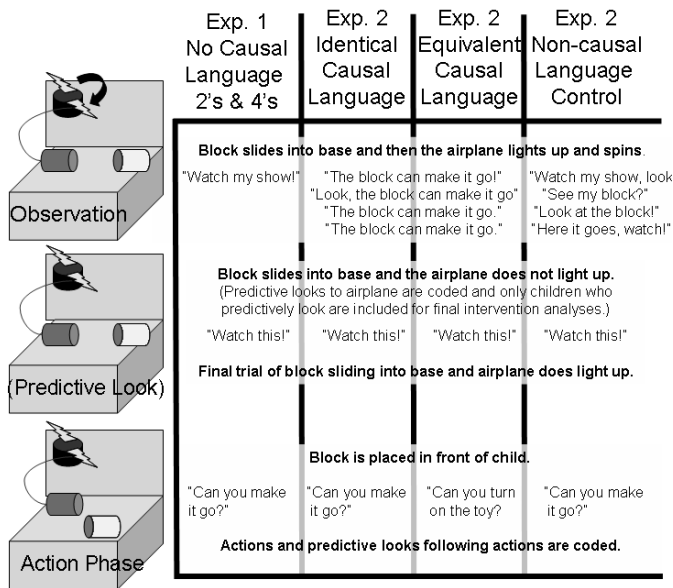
| Exp. 1 No Causal Language 2's & 4's | Exp. 2 Identical Causal Language | Exp. 2 Equivalent Causal Language | Exp. 2 Non-causal Language Control |
|---|---|---|---|

Observation

Block slides into base and then the airplane lights up and spins.

"Watch my show!"

"The block can make it go!" "Look, the block can make it go" "The block can make it go." "The block can make it go."

"Watch my show, look" "See my block?" "Look at the block!" "Here it goes, watch!"

(Predictive Look)

Block slides into base and the airplane does not light up.
(Predictive looks to airplane are coded and only children who predictively look are included for final intervention analyses.)

"Watch this!" "Watch this!" "Watch this!" "Watch this!"

Final trial of block sliding into base and airplane does light up.

Action Phase

Block is placed in front of child.

"Can you make it go?" "Can you make it go?" "Can you turn on the toy?" "Can you make it go?"

Actions and predictive looks following actions are coded.